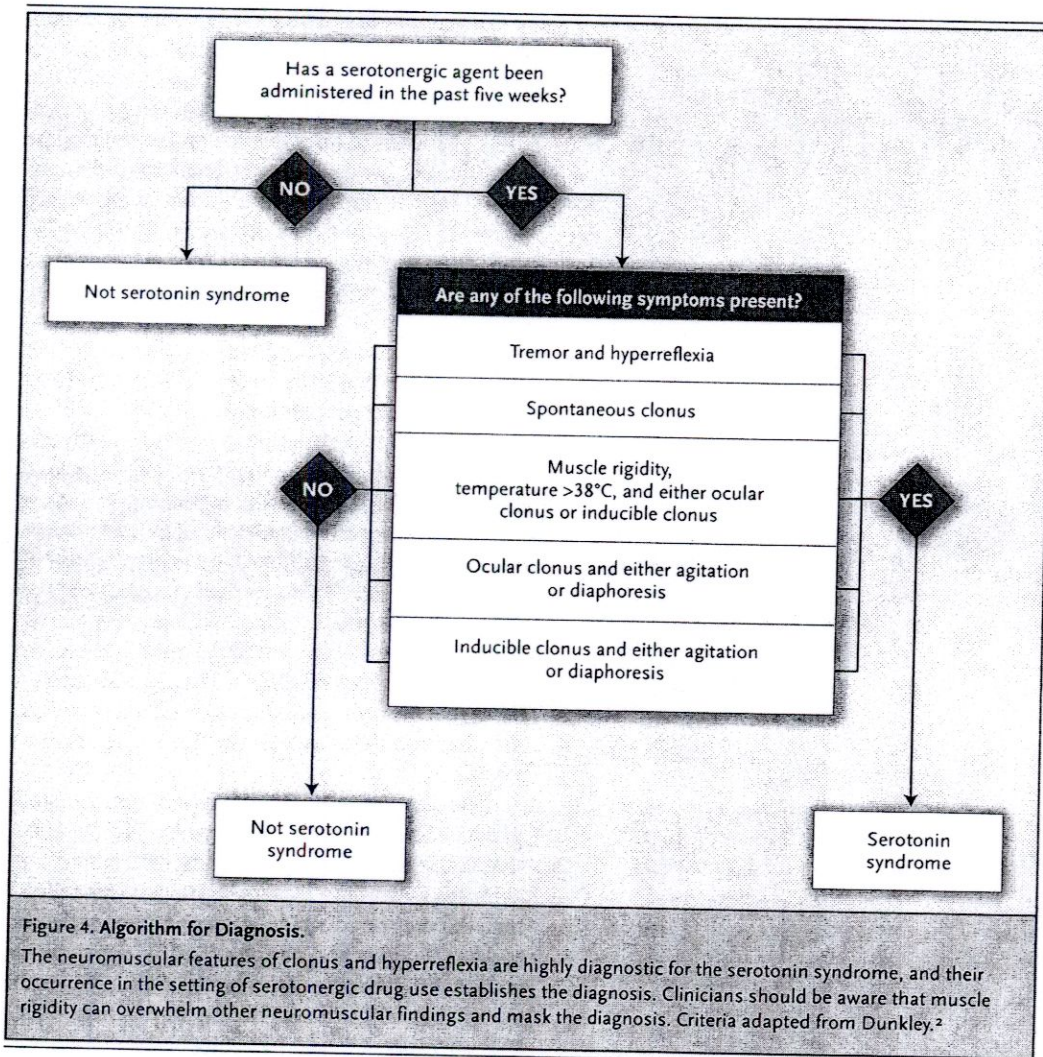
Has a serotonergic agent been administered in the past five weeks?

NO

YES

Not serotonin syndrome

Are any of the following symptoms present?

Tremor and hyperreflexia

Spontaneous clonus

Muscle rigidity, temperature >38°C, and either ocular clonus or inducible clonus

Ocular clonus and either agitation or diaphoresis

Inducible clonus and either agitation or diaphoresis

NO

YES

Not serotonin syndrome

Serotonin syndrome

Figure 4. Algorithm for Diagnosis.

The neuromuscular features of clonus and hyperreflexia are highly diagnostic for the serotonin syndrome, and their occurrence in the setting of serotonergic drug use establishes the diagnosis. Clinicians should be aware that muscle rigidity can overwhelm other neuromuscular findings and mask the diagnosis. Criteria adapted from Dunkley.$^2$